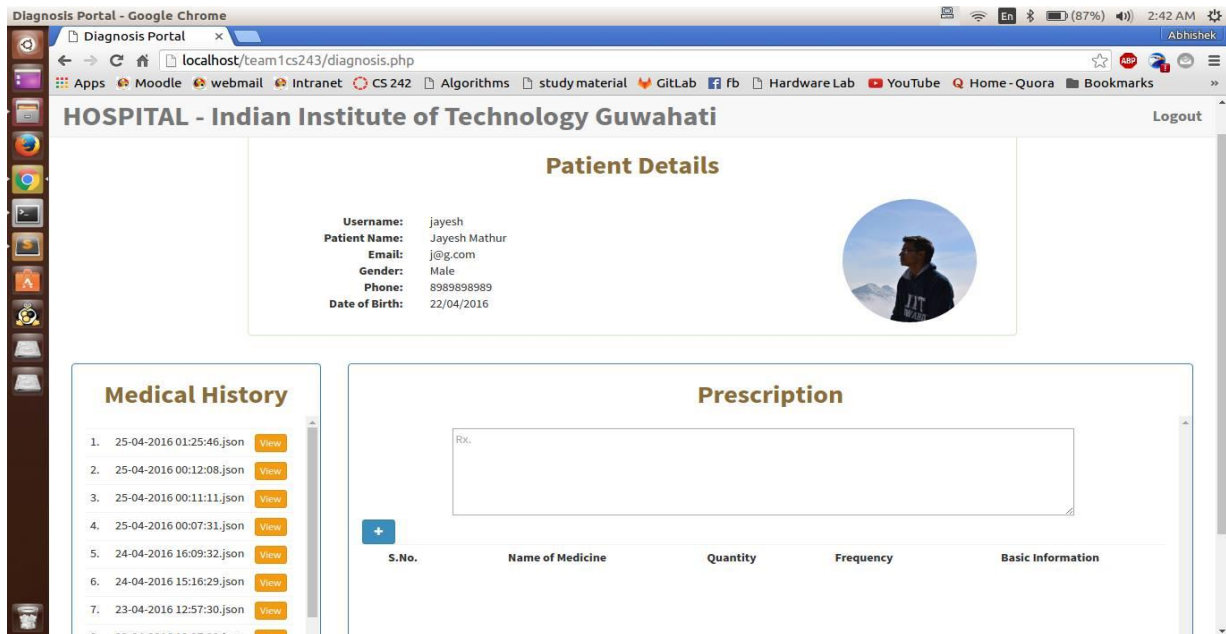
Diagnosis Portal - Google Chrome

En (87%) 2:42 AM

Diagnosis Portal ×

Abhishek

localhost/team1cs243/diagnosis.php

Apps Moodle webmail Intranet CS 242 Algorithms study material GitLab fb Hardware Lab YouTube Home - Quora Bookmarks

HOSPITAL - Indian Institute of Technology Guwahati

Logout

Patient Details

Username: jayesh
Patient Name: Jayesh Mathur
Email: j@g.com
Gender: Male
Phone: 8989898989
Date of Birth: 22/04/2016

Medical History

1. 25-04-2016 01:25:46.json View
2. 25-04-2016 00:12:08.json View
3. 25-04-2016 00:11:11.json View
4. 25-04-2016 00:07:31.json View
5. 24-04-2016 16:09:32.json View
6. 24-04-2016 15:16:29.json View
7. 23-04-2016 12:57:30.json View

Prescription

Rx.

+

| S.No. | Name of Medicine | Quantity | Frequency | Basic Information |
|---|---|---|---|---|